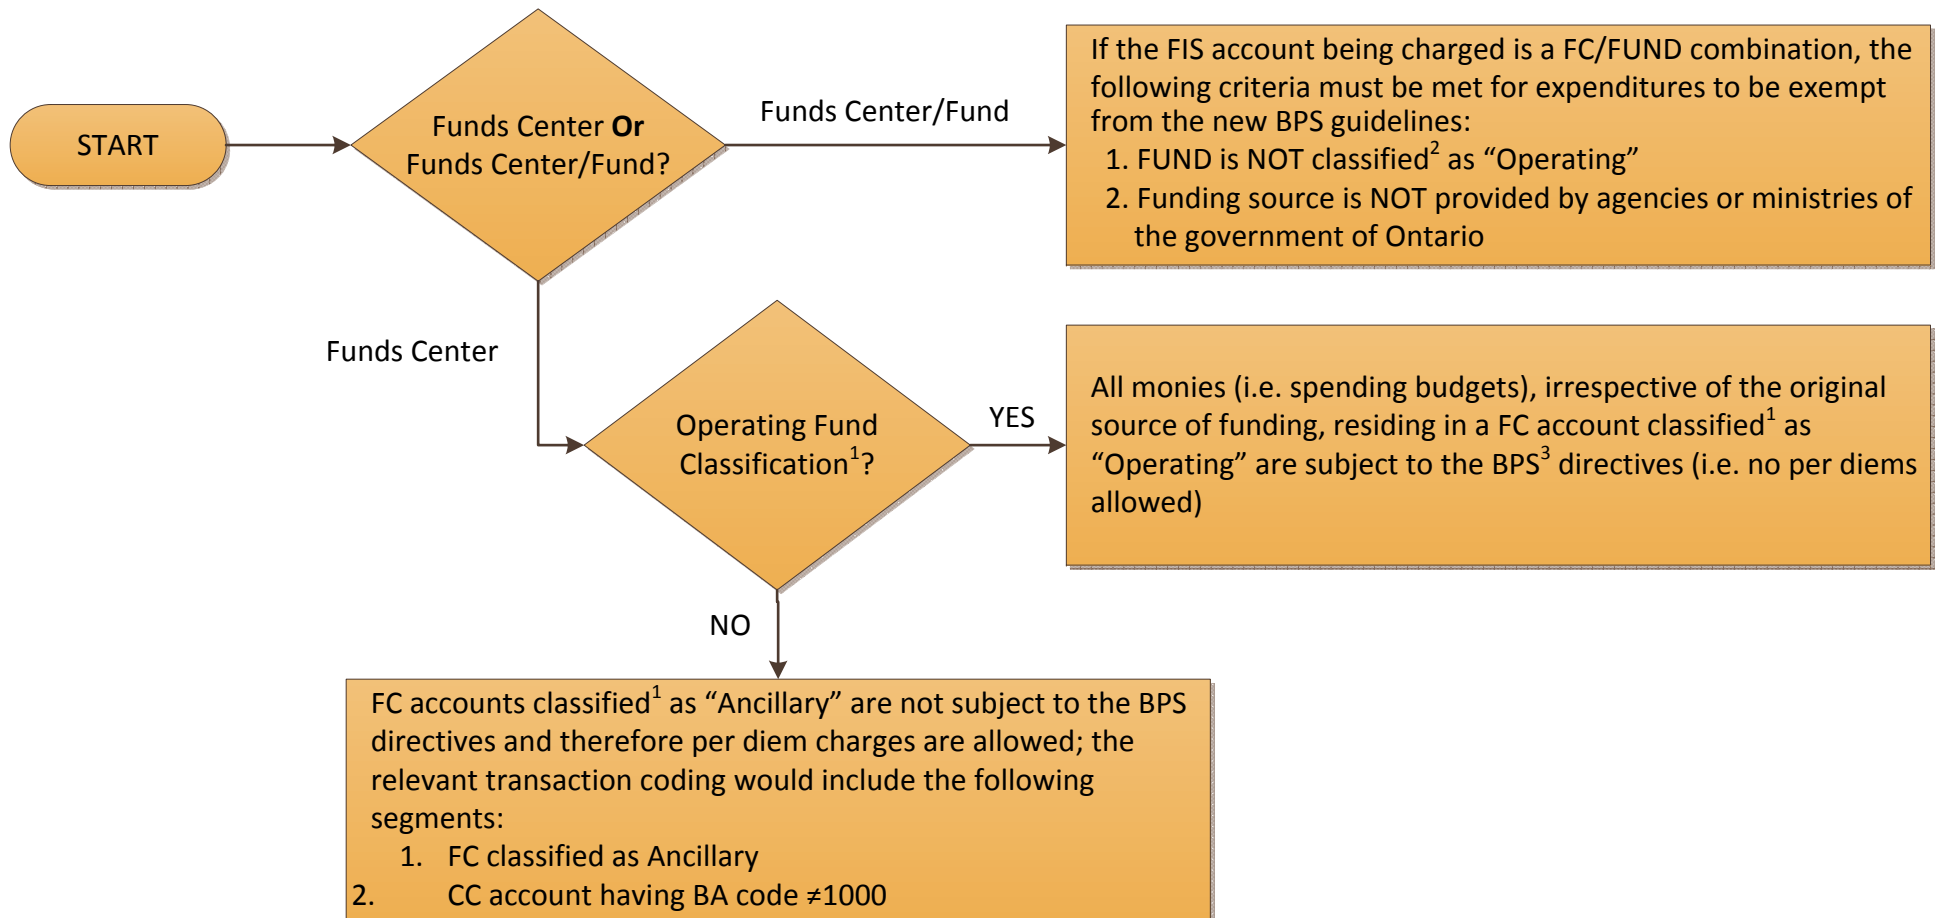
START

Funds Center **Or** Funds Center/Fund?

Funds Center/Fund

If the FIS account being charged is a FC/FUND combination, the following criteria must be met for expenditures to be exempt from the new BPS guidelines:
1. FUND is NOT classified$^2$ as “Operating”
2. Funding source is NOT provided by agencies or ministries of the government of Ontario

Funds Center

Operating Fund Classification$^1$?

YES

All monies (i.e. spending budgets), irrespective of the original source of funding, residing in a FC account classified$^1$ as “Operating” are subject to the BPS$^3$ directives (i.e. no per diems allowed)

NO

FC accounts classified$^1$ as “Ancillary” are not subject to the BPS directives and therefore per diem charges are allowed; the relevant transaction coding would include the following segments:
1. FC classified as Ancillary
2. CC account having BA code $\neq$1000